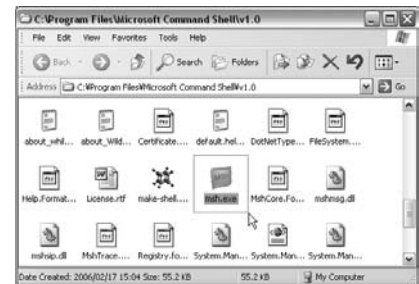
C:\Program Files\Microsoft Command Shell\v1.0

File Edit View Favorites Tools Help

Back Search Folders

Address C:\Program Files\Microsoft Command Shell\v1.0

Go

about_whil... about_Wild... Certificate.... default.hel... DotNetType... FileSystem...

Help.Format... License.rtf make-shell.... msh.exe MshCore.Fo... mshmsg.dll

mshsip.dll MshTrace.... Registry.fo... System.Man... System.Man... System.Man...

Date Created: 2006/02/17 15:04 Size: 55.2 KB 55.2 KB My Computer